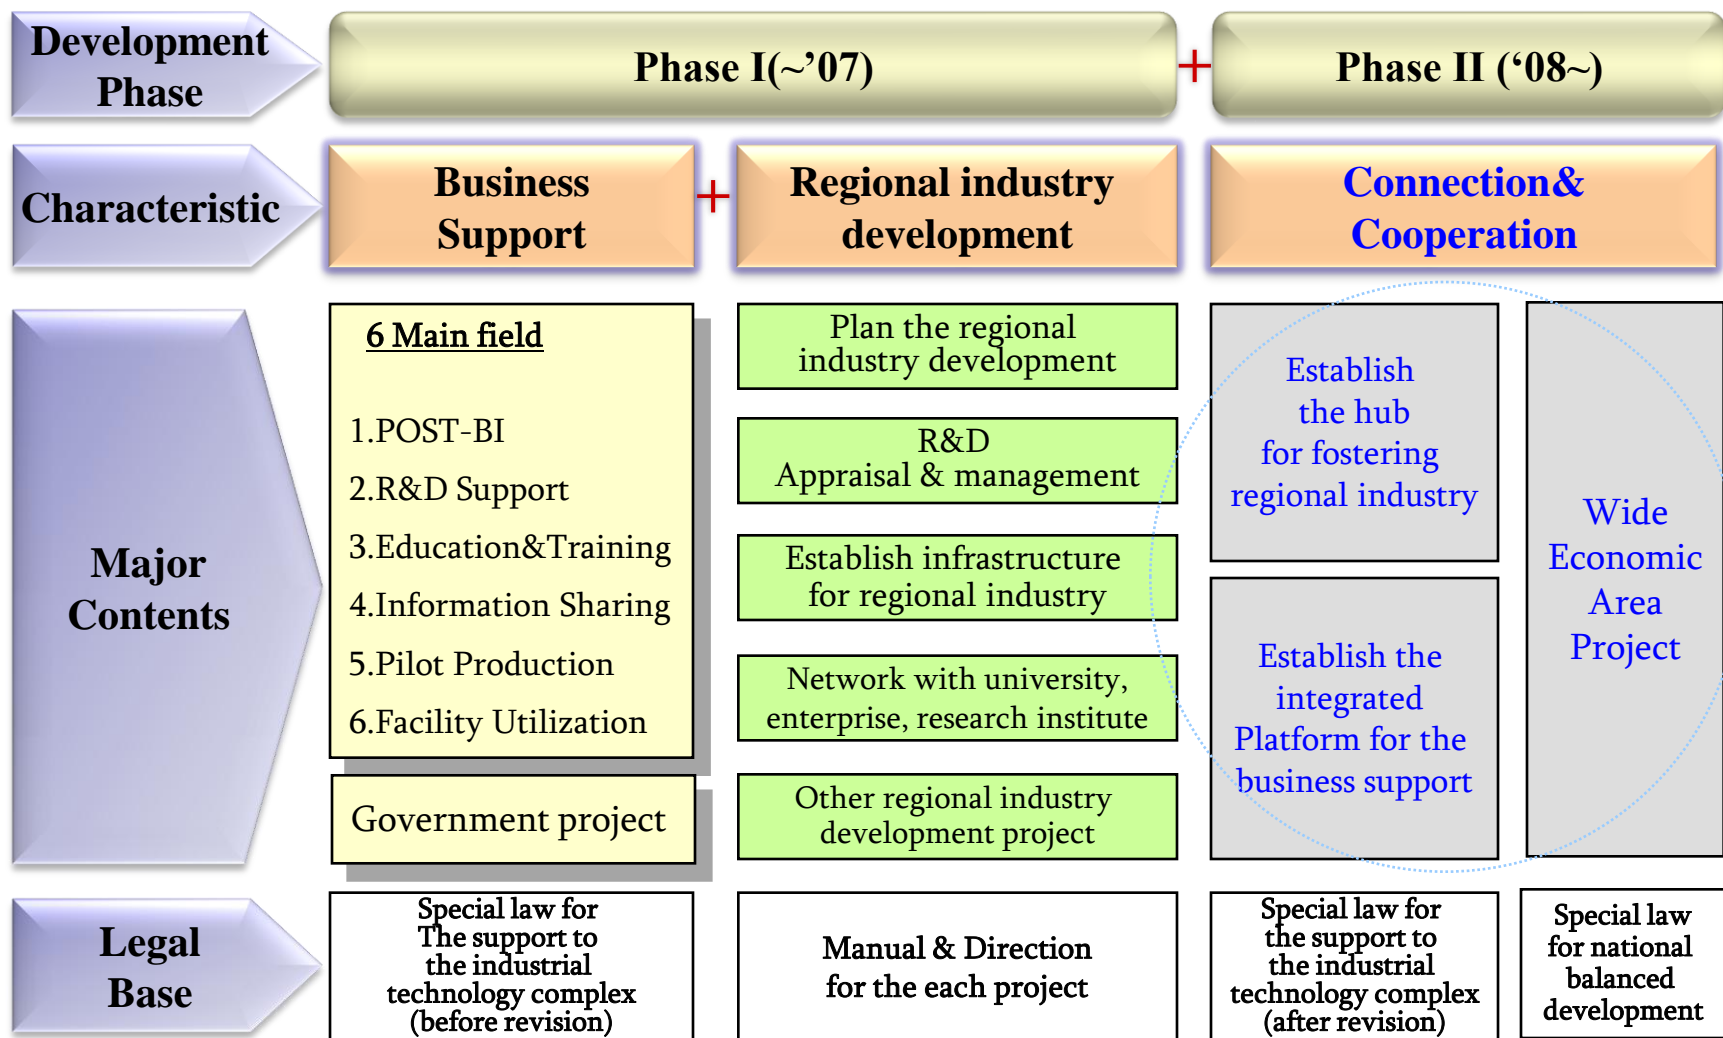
Development Phase

Phase I(~'07)

+

Phase II ('08~)

Characteristic

Business Support

+

Regional industry development

Connection& Cooperation

Major Contents

6 Main field

1.POST-BI

2.R&D Support

3.Education&Training

4.Information Sharing

5.Pilot Production

6.Facility Utilization

Government project

Plan the regional industry development

R&D Appraisal & management

Establish infrastructure for regional industry

Network with university, enterprise, research institute

Other regional industry development project

Establish the hub for fostering regional industry

Establish the integrated Platform for the business support

Wide Economic Area Project

Legal Base

Special law for The support to the industrial technology complex (before revision)

Manual & Direction for the each project

Special law for the support to the industrial technology complex (after revision)

Special law for national balanced development